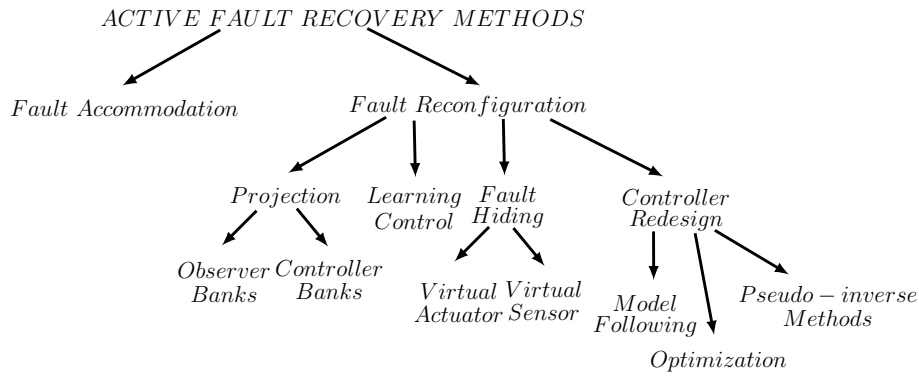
ACTIVE FAULT RECOVERY METHODS

Fault Accommodation

Fault Reconfiguration

Projection

Learning Control

Fault Hiding

Controller Redesign

Observer Banks

Controller Banks

Virtual Actuator

Virtual Sensor

Model Following

Optimization

Pseudo − inverse Methods